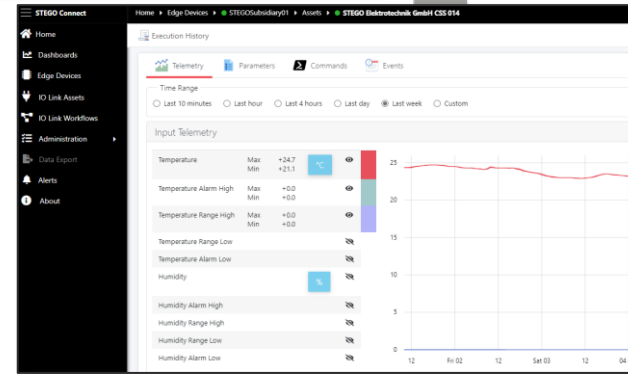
STEGO Connect

Home
Dashboards
Edge Devices
IO Link Assets
IO Link Workflows
Administration
Data Export
Alerts
About

Home • Edge Devices • STEGOSubsidiary01 • Assets • STEGO Elektrotechnik GmbH CSS 014

Execution History

Telemetry | Parameters | Commands | Events

Time Range
Last 10 minutes | Last hour | Last 4 hours | Last day | Last week | Custom

Input Telemetry

| | | | |
|---|---|---|---|
| Temperature | Max +24.7<br>Min +21.1 | °C | |
| Temperature Alarm High | Max +0.0<br>Min +0.0 | | |
| Temperature Range High | Max +0.0<br>Min +0.0 | | |
| Temperature Range Low | | | |
| Temperature Alarm Low | | | |
| Humidity | | % | |
| Humidity Alarm High | | | |
| Humidity Range High | | | |
| Humidity Range Low | | | |
| Humidity Alarm Low | | | |

25
20
15
10
5
0
12 | Fri 02 | 12 | Sat 03 | 12 | 04